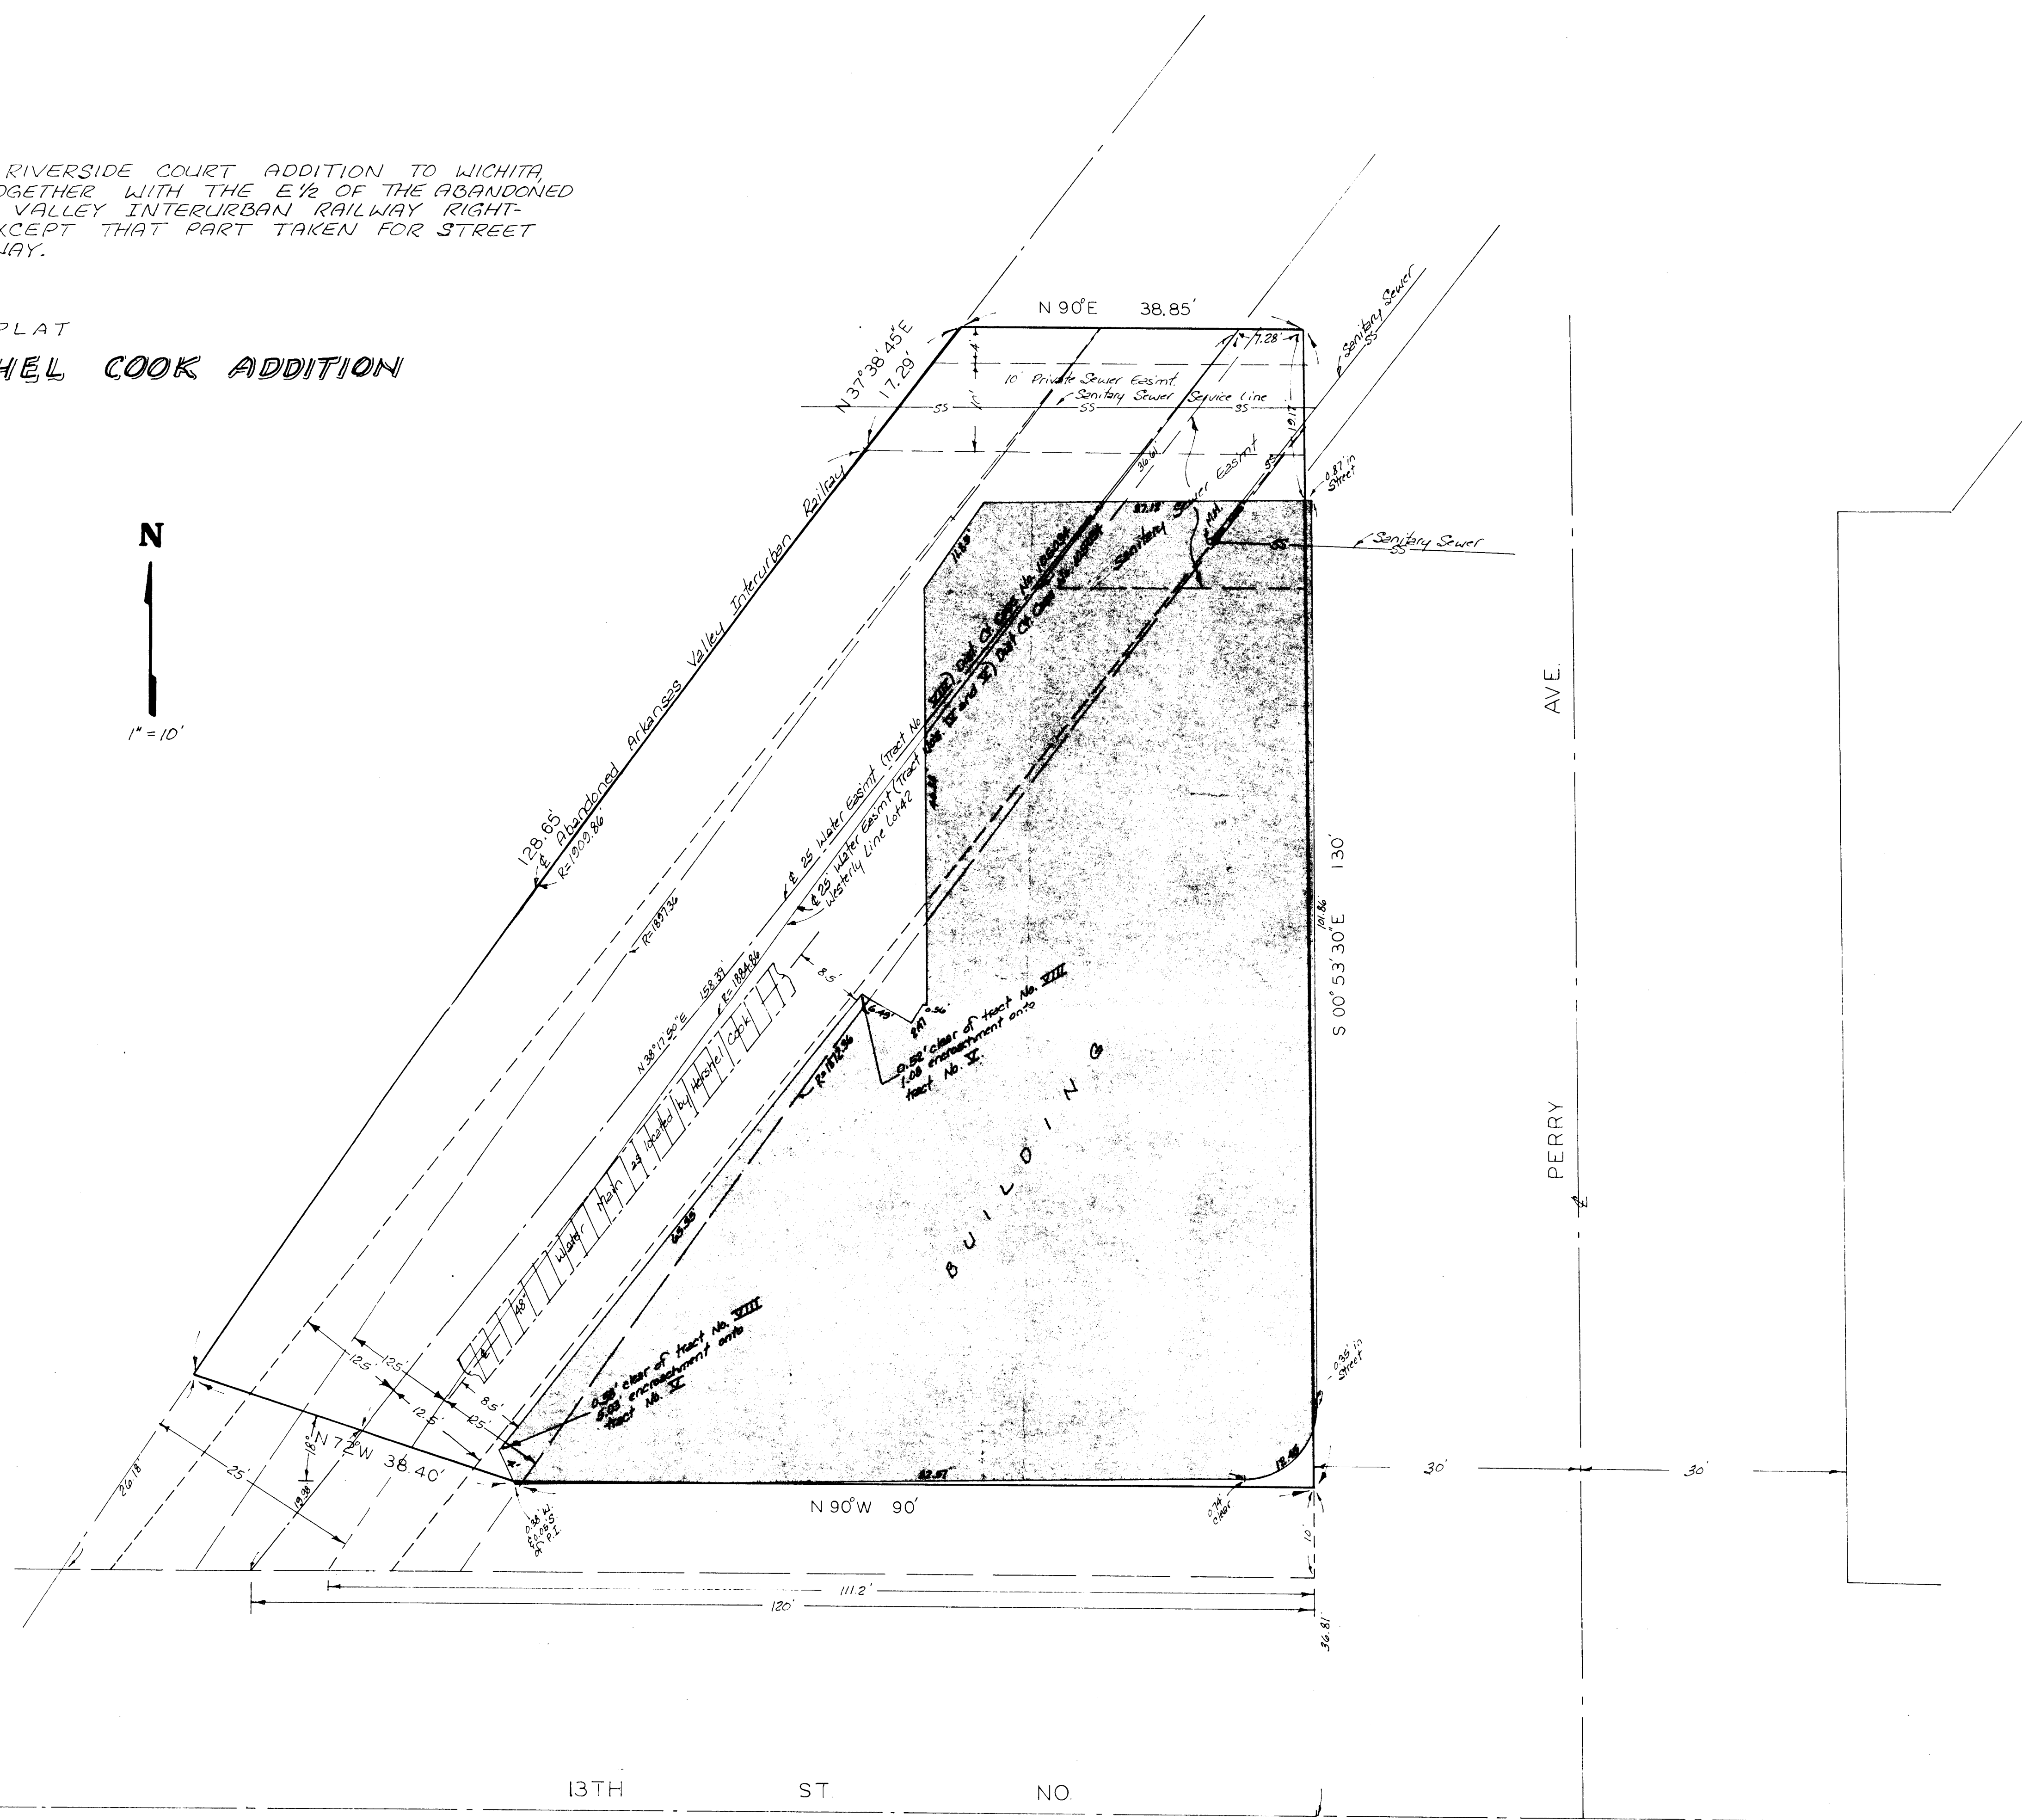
RIVERSIDE COURT ADDITION TO WICHITA, OGETHER WITH THE E½ OF THE ABANDONED VALLEY INTERURBAN RAILWAY RIGHT- XCEPT THAT PART TAKEN FOR STREET JAY.

PLAT

HEL COOK ADDITION

N

1" = 10'

N 37°38'45"E 17.29'

N 90°E 38.85'

7.28'

10' Private Sewer Eas'mt.

Sanitary Sewer Service Line

SS

SS

SS

Sanitary Sewer SS

19.17

0.87' in Street

Sanitary Sewer Eas'mt

Sanitary Sewer

Sanitary Sewer SS

128.65'

℄ Abandoned Arkansas Valley Interurban Railway

R=1909.86

R=1887.36

℄ 25 Water Eas'mt (Tract No. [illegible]) Dist Ct. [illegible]

℄ 25 Water Eas'mt (Tract Nos. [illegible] and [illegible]) Dist Ct. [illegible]

Westerly Line Lot 42

N 38°17'50"E 158.39

R=1884.86

Water Main 24" located by Hershel Cook

48"

8.5'

R=1872.36

0.52' clear of tract No. VIII 1.08' encroachment onto tract No. V

BUILDING

0.58' clear of tract No. VIII 5.03' encroachment onto tract No. V

12.5'

12.5'

12.5'

12.5'

8.5'

25'

25'

18'

N 72°W 38.40'

26.18'

19.38'

0.38' W 0.05' S of P.I.

N 90°W 90'

0.74' clear

S 00°53'30"E 130'

101.86

0.35' in Street

10'

111.2'

120'

36.81'

30'

30'

AVE.

PERRY

℄

13TH ST. NO.